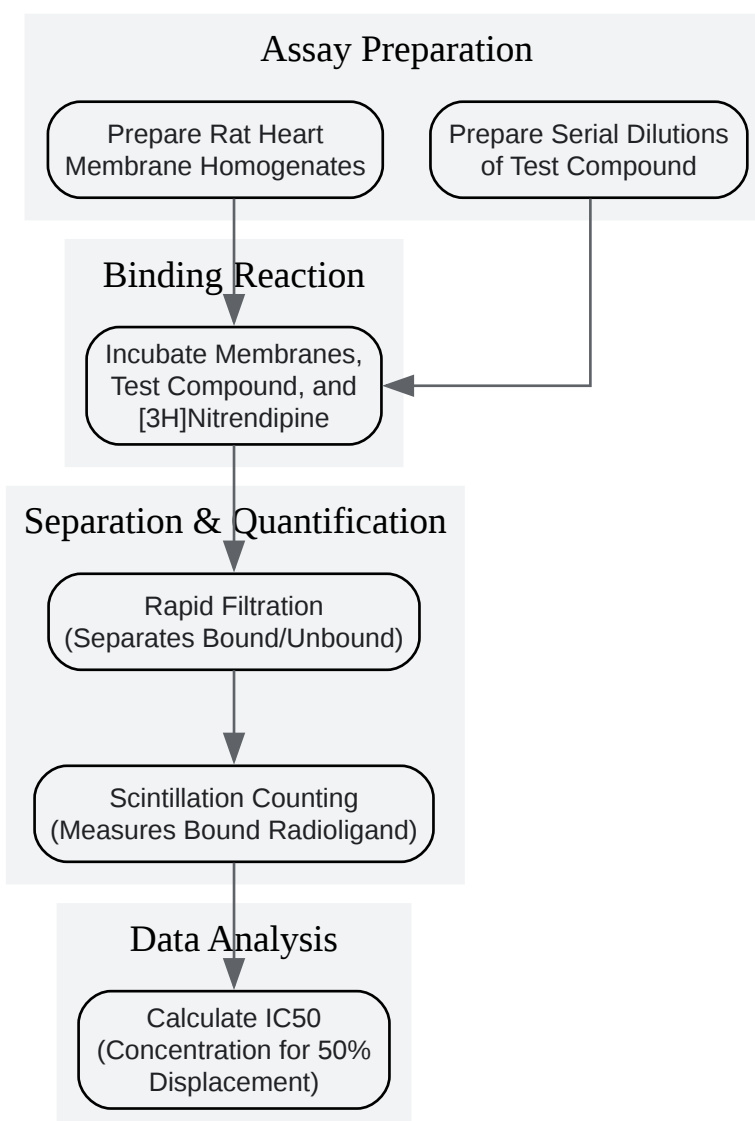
Assay Preparation

Prepare Rat Heart Membrane Homogenates

Prepare Serial Dilutions of Test Compound

Binding Reaction

Incubate Membranes, Test Compound, and [3H]Nitrendipine

Separation & Quantification

Rapid Filtration (Separates Bound/Unbound)

Scintillation Counting (Measures Bound Radioligand)

Data Analysis

Calculate IC50 (Concentration for 50% Displacement)